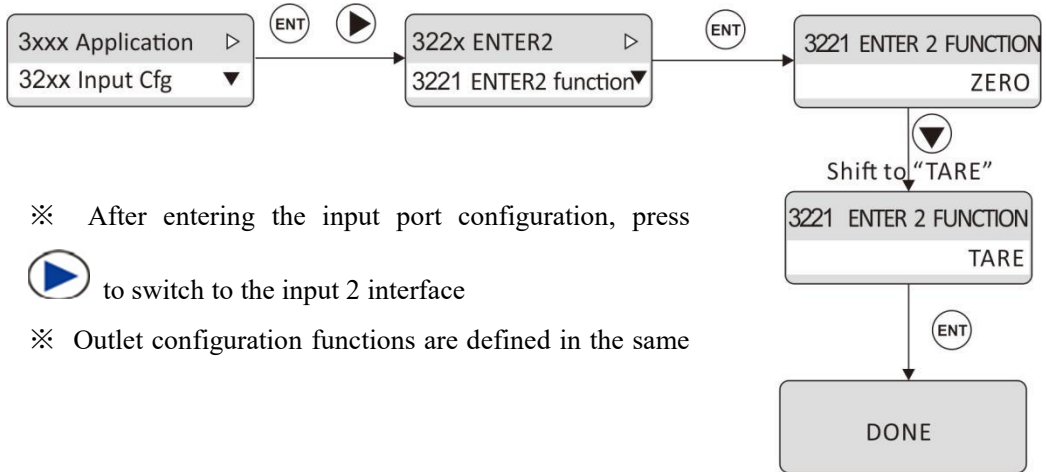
3xxx Application ▷
32xx Input Cfg ▼

ENT

322x ENTER2 ▷
3221 ENTER2 function▼

ENT

3221 ENTER 2 FUNCTION
ZERO

Shift to "TARE"

3221 ENTER 2 FUNCTION
TARE

ENT

DONE

※ After entering the input port configuration, press to switch to the input 2 interface

※ Outlet configuration functions are defined in the same